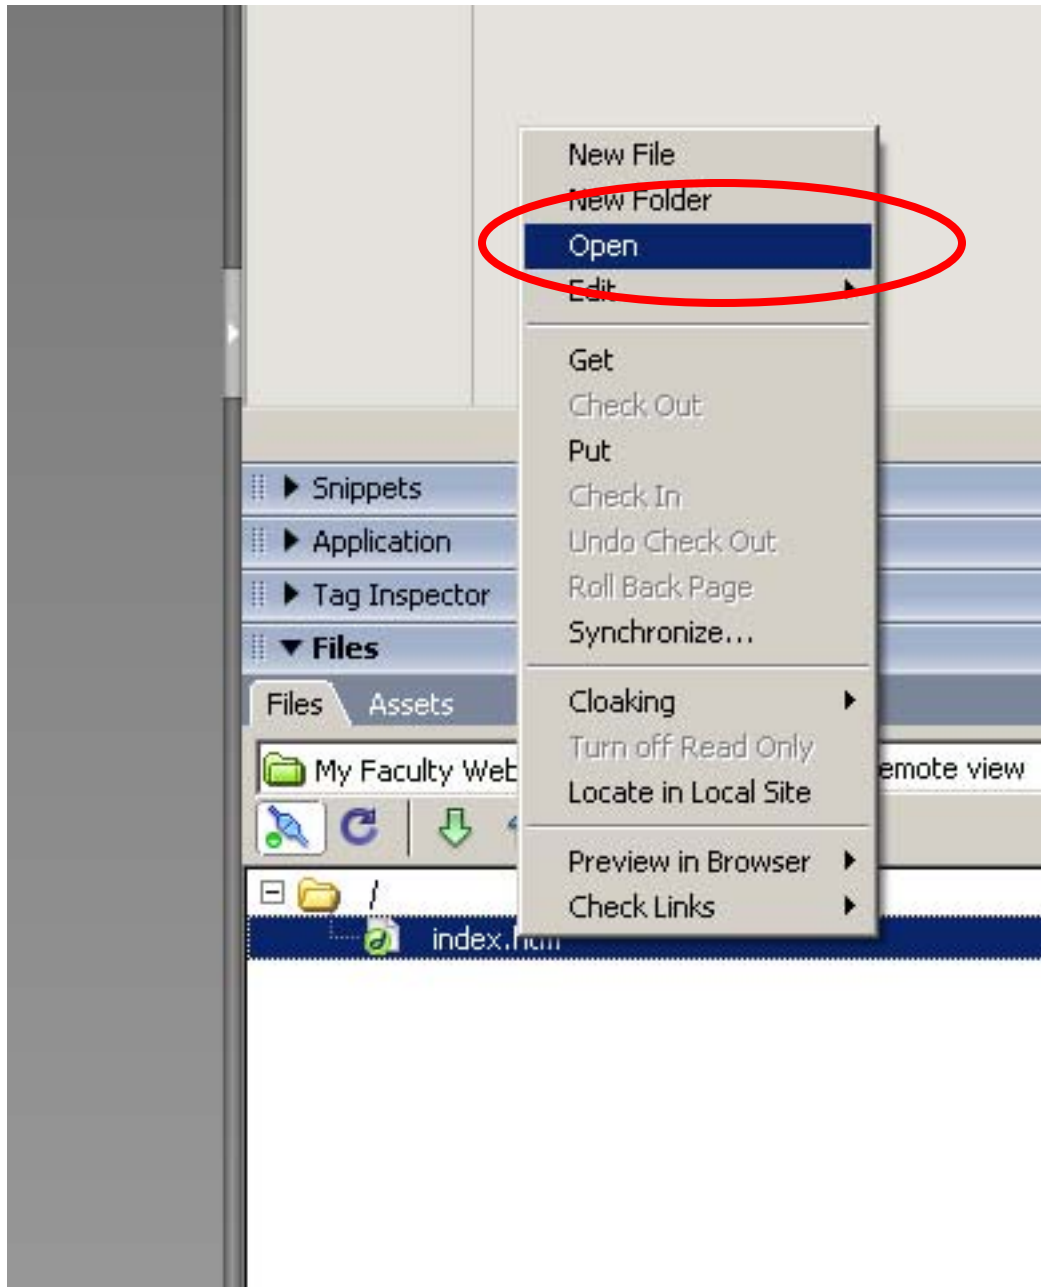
New File
New Folder
Open
Edit

Get
Check Out
Put
Check In
Undo Check Out
Roll Back Page
Synchronize...

Cloaking
Turn off Read Only
Locate in Local Site

Preview in Browser
Check Links

Snippets
Application
Tag Inspector
Files
Files Assets
My Faculty Web
emote view
/
index.htm